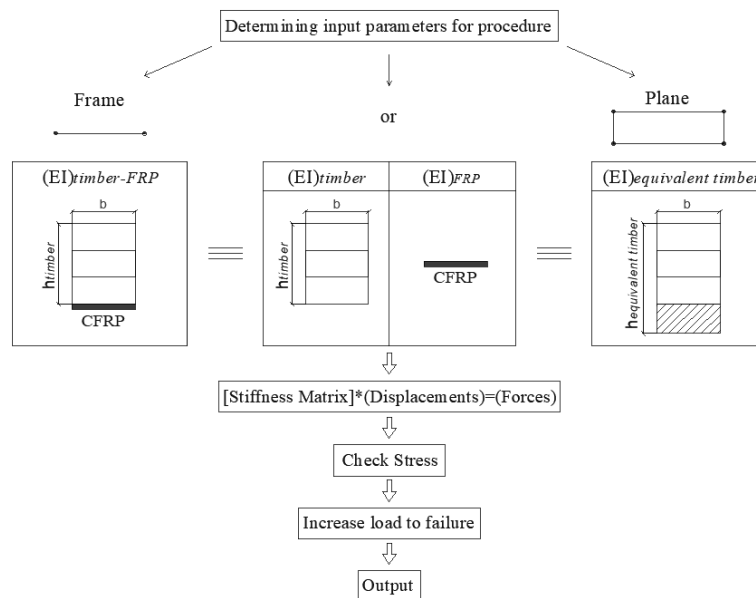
Determining input parameters for procedure

Frame

or

Plane

$(EI)_{timber\text{-}FRP}$

b

$h_{timber}$

CFRP

$(EI)_{timber}$

$(EI)_{FRP}$

b

$h_{timber}$

CFRP

$(EI)_{equivalent\ timber}$

b

$h_{equivalent\ timber}$

[Stiffness Matrix]*(Displacements)=(Forces)

Check Stress

Increase load to failure

Output